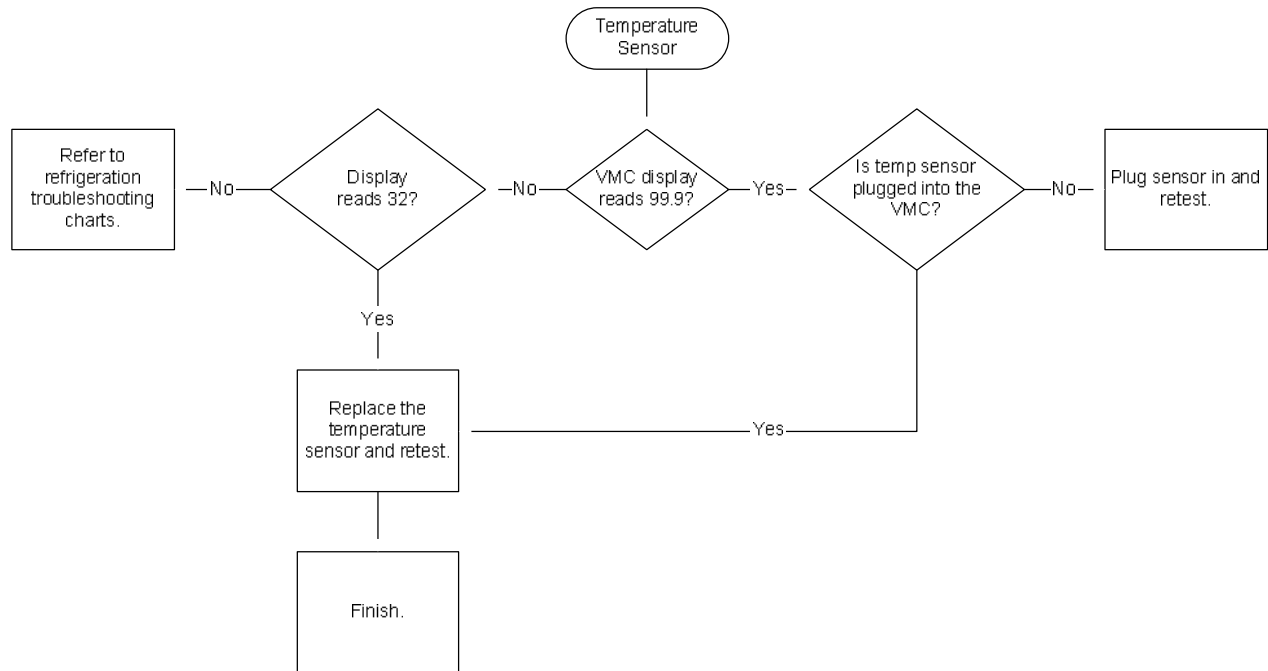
Temperature Sensor

VMC display reads 99.9?

No

Display reads 32?

No

Refer to refrigeration troubleshooting charts.

Yes

Is temp sensor plugged into the VMC?

No

Plug sensor in and retest.

Yes

Yes

Replace the temperature sensor and retest.

Finish.